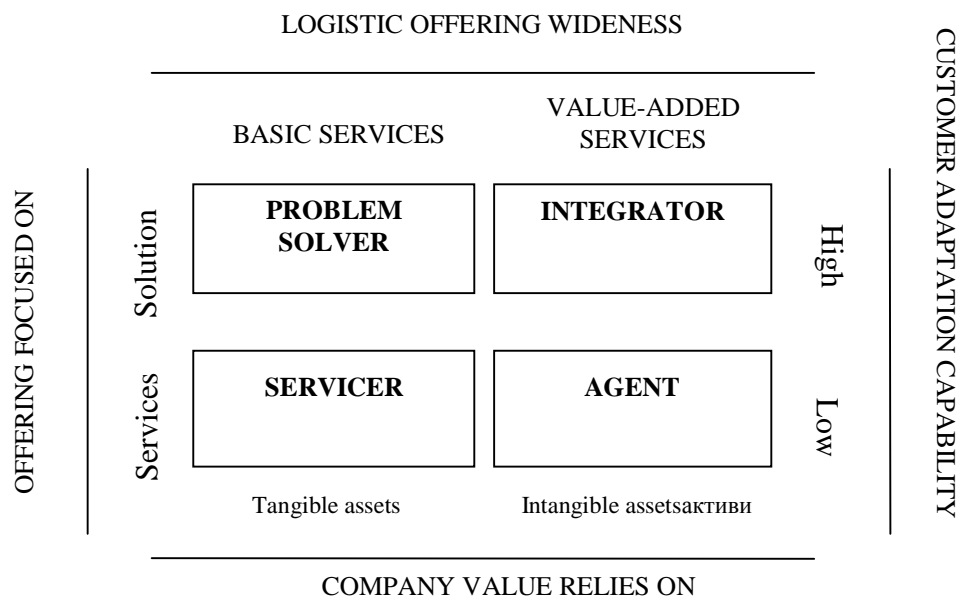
LOGISTIC OFFERING WIDENESS

BASIC SERVICES

VALUE-ADDED SERVICES

OFFERING FOCUSED ON

Solution

Services

PROBLEM SOLVER

INTEGRATOR

SERVICER

AGENT

High

Low

CUSTOMER ADAPTATION CAPABILITY

Tangible assets

Intangible assetsактиви

COMPANY VALUE RELIES ON